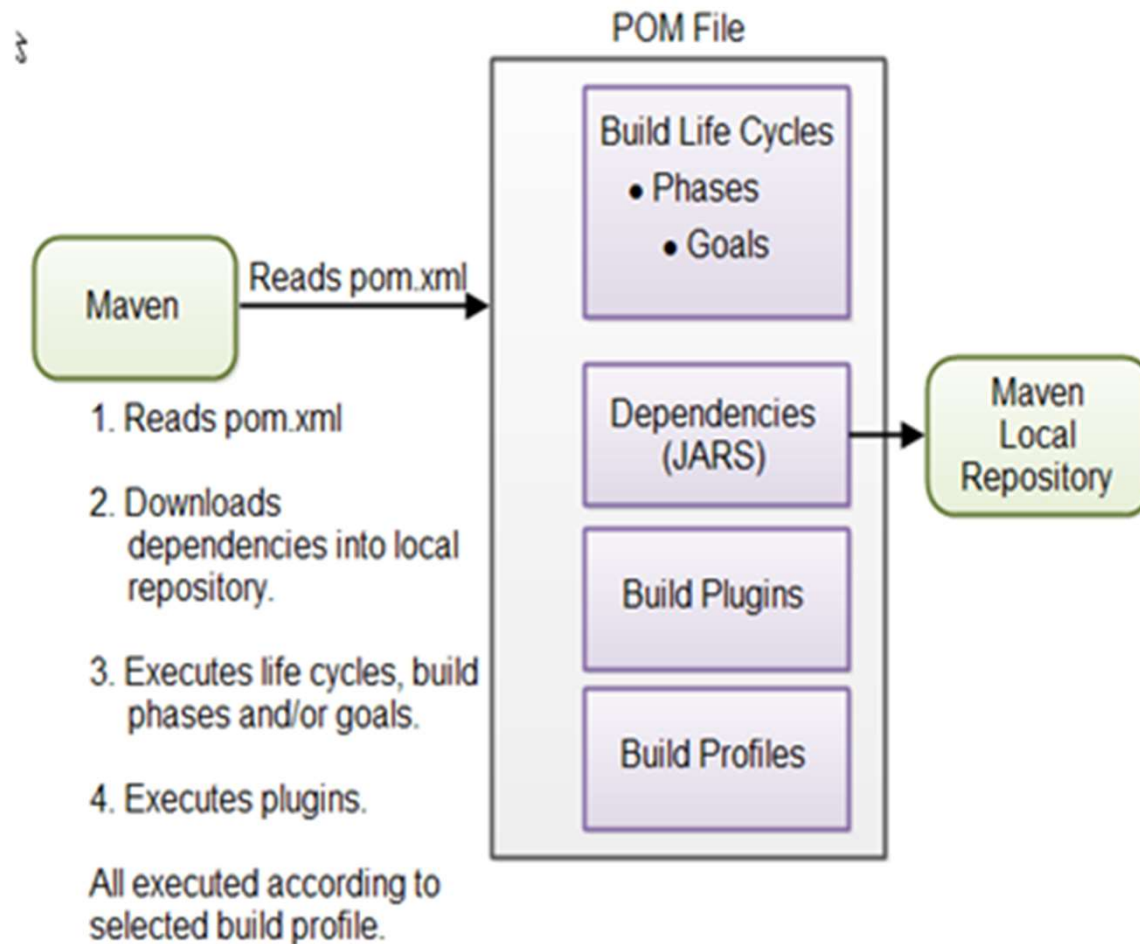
POM File

Maven

Reads pom.xml

Build Life Cycles
• Phases
• Goals

Dependencies (JARS)

Maven Local Repository

Build Plugins

Build Profiles

1. Reads pom.xml

2. Downloads dependencies into local repository.

3. Executes life cycles, build phases and/or goals.

4. Executes plugins.

All executed according to selected build profile.